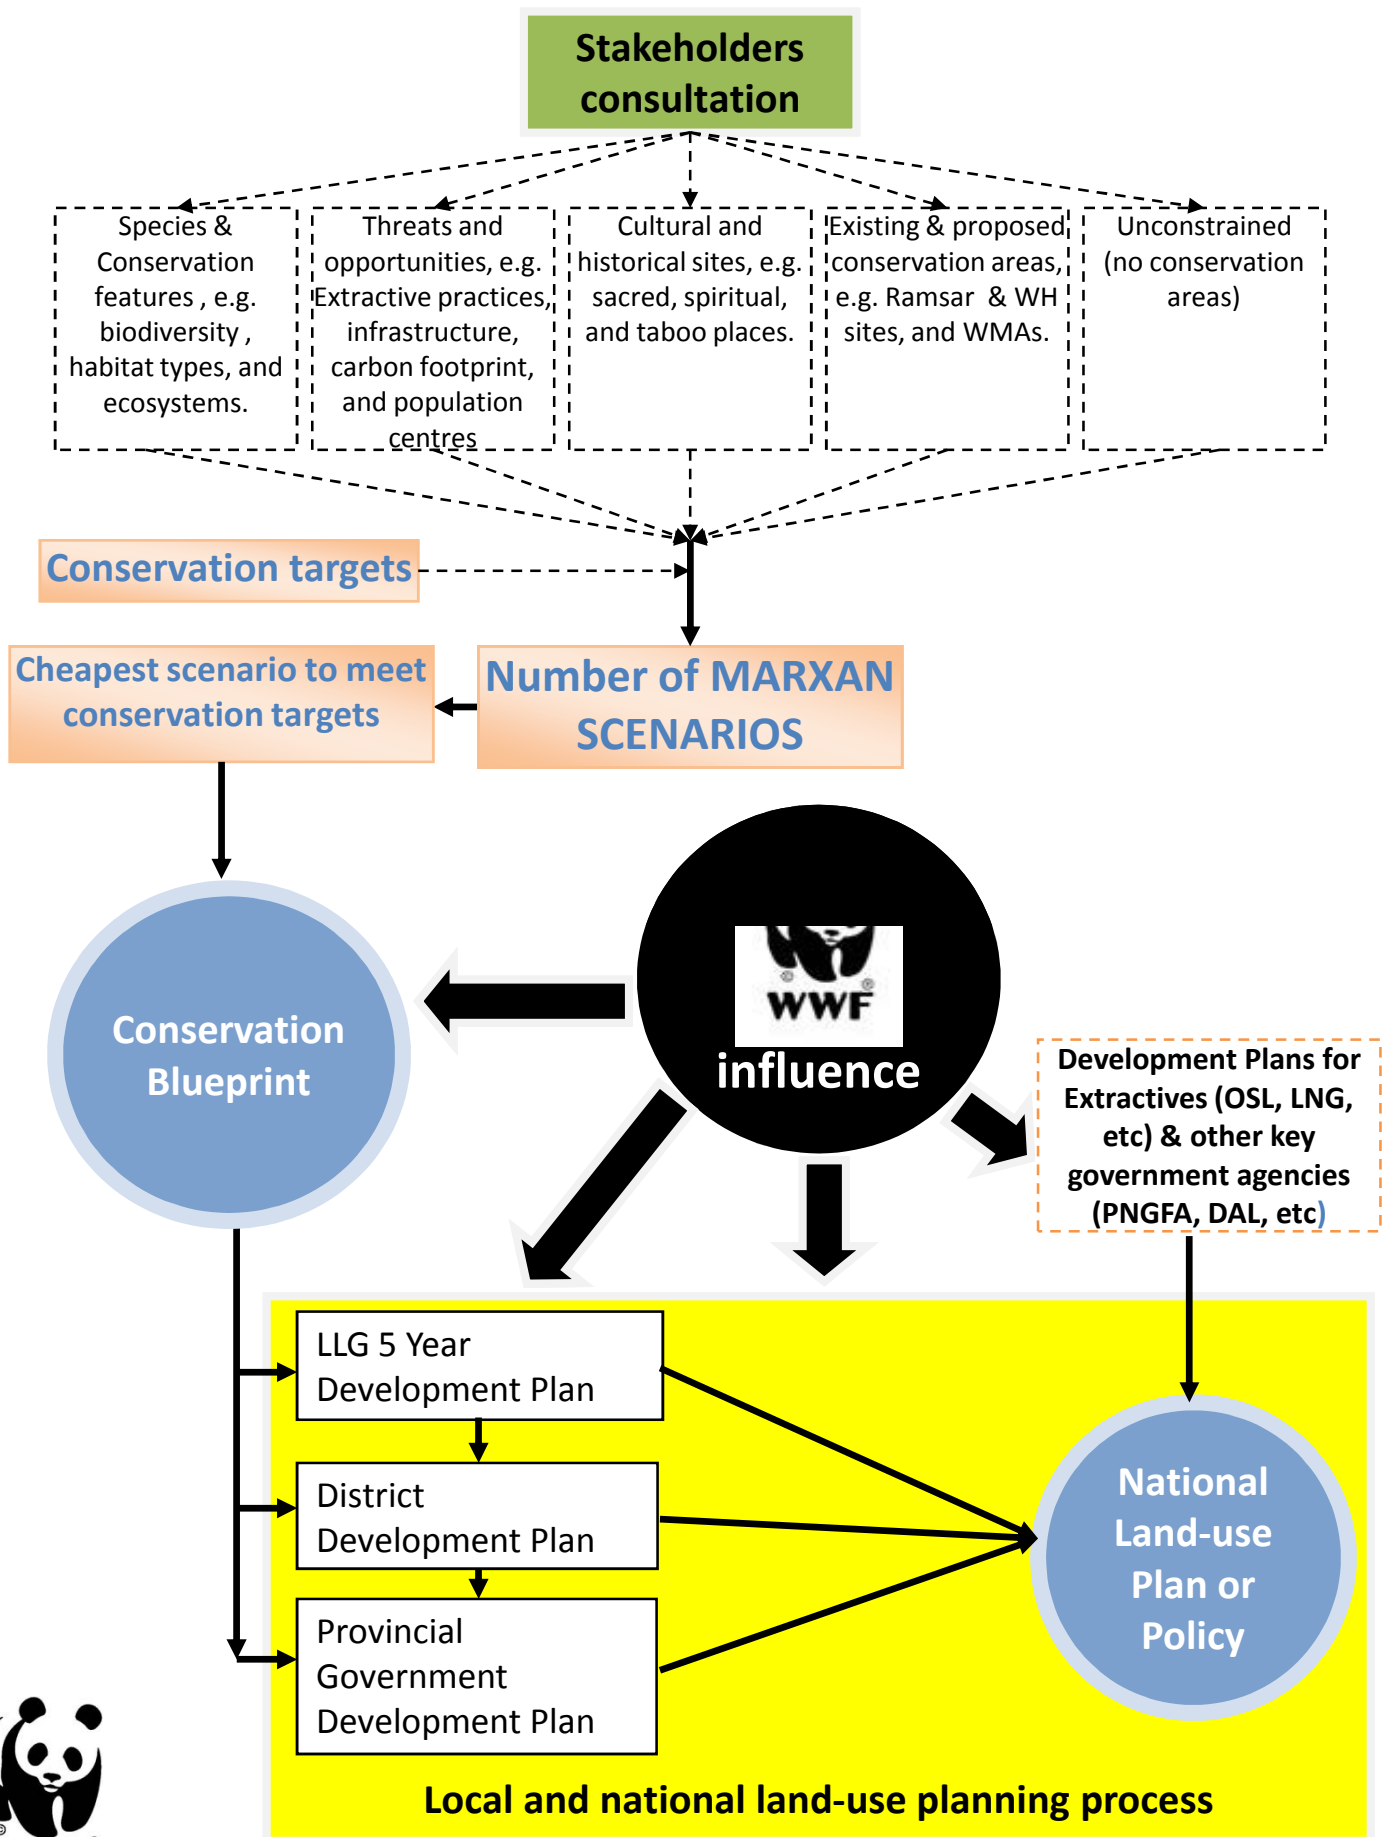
Stakeholders consultation

Species & Conservation features , e.g. biodiversity , habitat types, and ecosystems.

Threats and opportunities, e.g. Extractive practices, infrastructure, carbon footprint, and population centres

Cultural and historical sites, e.g. sacred, spiritual, and taboo places.

Existing & proposed conservation areas, e.g. Ramsar & WH sites, and WMAs.

Unconstrained (no conservation areas)

Conservation targets

Cheapest scenario to meet conservation targets

Number of MARXAN SCENARIOS

WWF

influence

Conservation Blueprint

Development Plans for Extractives (OSL, LNG, etc) & other key government agencies (PNGFA, DAL, etc)

LLG 5 Year Development Plan

District Development Plan

Provincial Government Development Plan

National Land-use Plan or Policy

Local and national land-use planning process